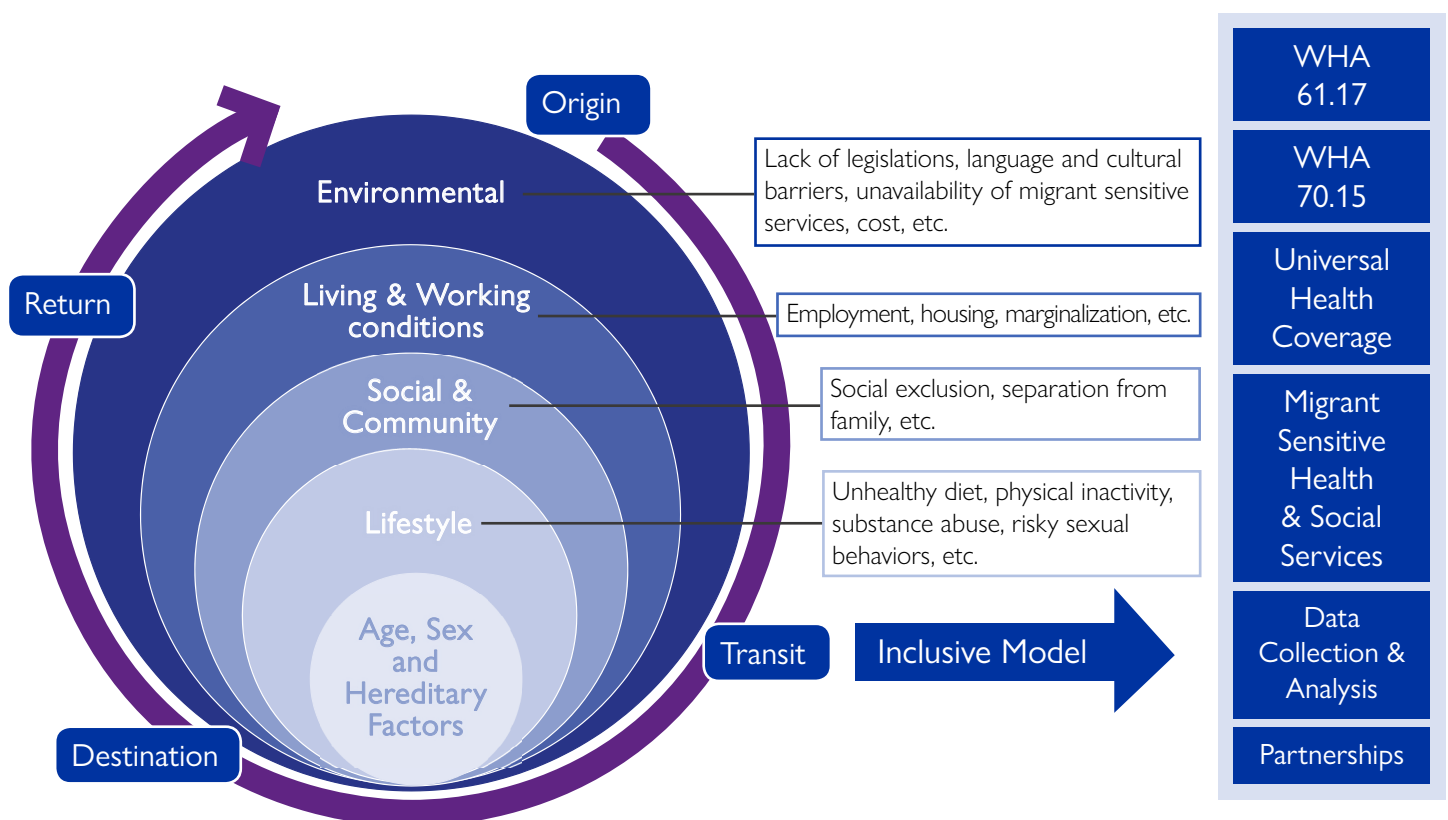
Origin

Return

Transit

Destination

Environmental

Living & Working conditions

Social & Community

Lifestyle

Age, Sex and Hereditary Factors

Lack of legislations, language and cultural barriers, unavailability of migrant sensitive services, cost, etc.

Employment, housing, marginalization, etc.

Social exclusion, separation from family, etc.

Unhealthy diet, physical inactivity, substance abuse, risky sexual behaviors, etc.

Inclusive Model

WHA 61.17

WHA 70.15

Universal Health Coverage

Migrant Sensitive Health & Social Services

Data Collection & Analysis

Partnerships